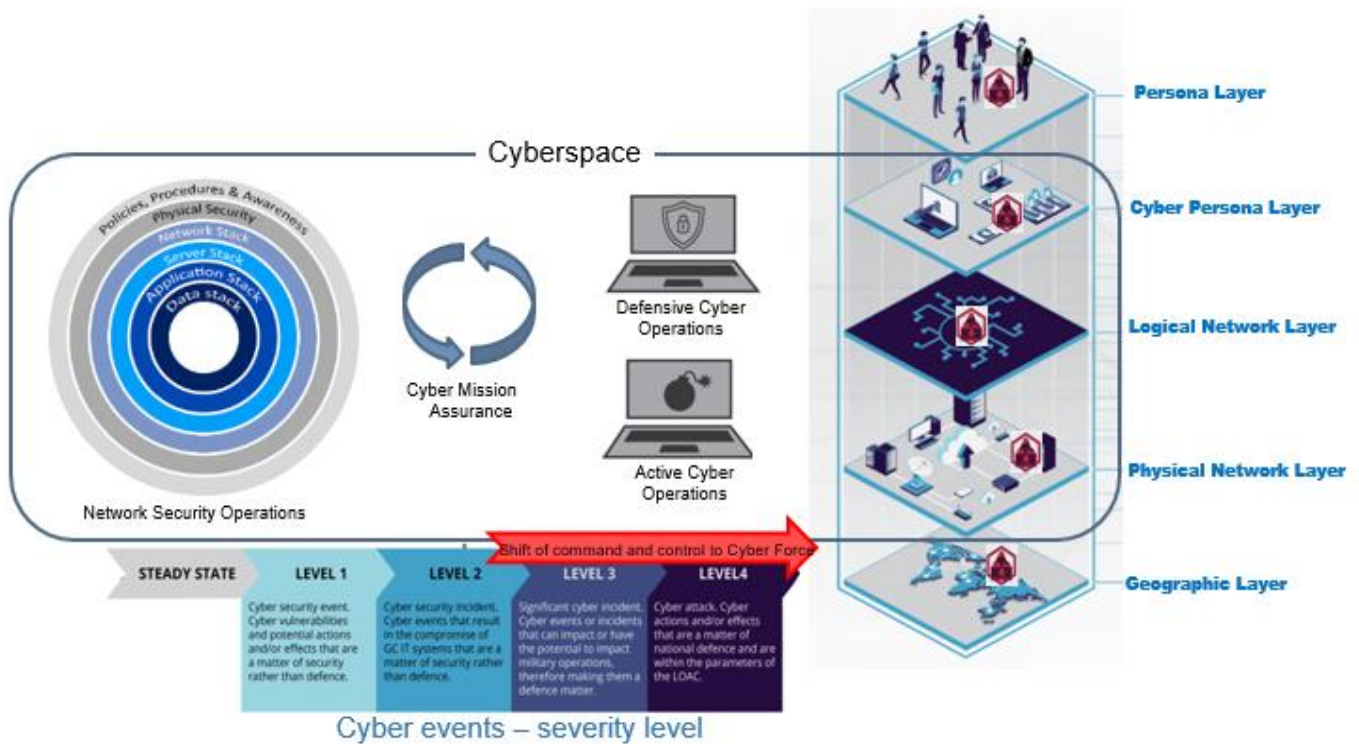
Persona Layer

Cyberspace

Cyber Persona Layer

Policies, Procedures & Awareness
Physical Security
Network Stack
Server Stack
Application Stack
Data stack

Cyber Mission Assurance

Defensive Cyber Operations

Logical Network Layer

Active Cyber Operations

Physical Network Layer

Network Security Operations

Shift of command and control to Cyber Force

Geographic Layer

STEADY STATE

LEVEL 1

Cyber security event. Cyber vulnerabilities and potential actions and/or effects that are a matter of security rather than defence.

LEVEL 2

Cyber security incident. Cyber events that result in the compromise of GC IT systems that are a matter of security rather than defence.

LEVEL 3

Significant cyber incident. Cyber events or incidents that can impact or have the potential to impact military operations, therefore making them a defence matter.

LEVEL4

Cyber attack. Cyber actions and/or effects that are a matter of national defence and are within the parameters of the LOAC.

Cyber events – severity level